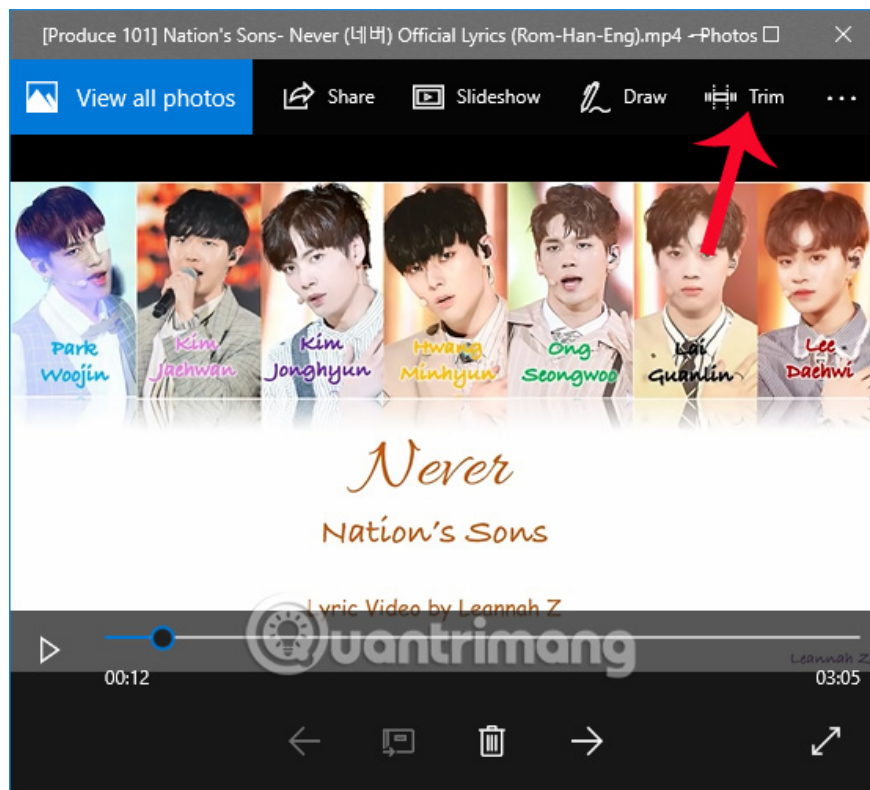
[Produce 101] Nation's Sons- Never (네버) Official Lyrics (Rom-Han-Eng).mp4 - Photos

View all photos
Share
Slideshow
Draw
Trim

Park Woojin
Kim Jaehwan
Kim Jonghyun
Hwang Minhyun
Ong Seongwoo
Lai Guanlin
Lee Daehwi

Never
Nation's Sons
Lyric Video by Leannah Z

Quantrimang

Leannah Z

00:12
03:05